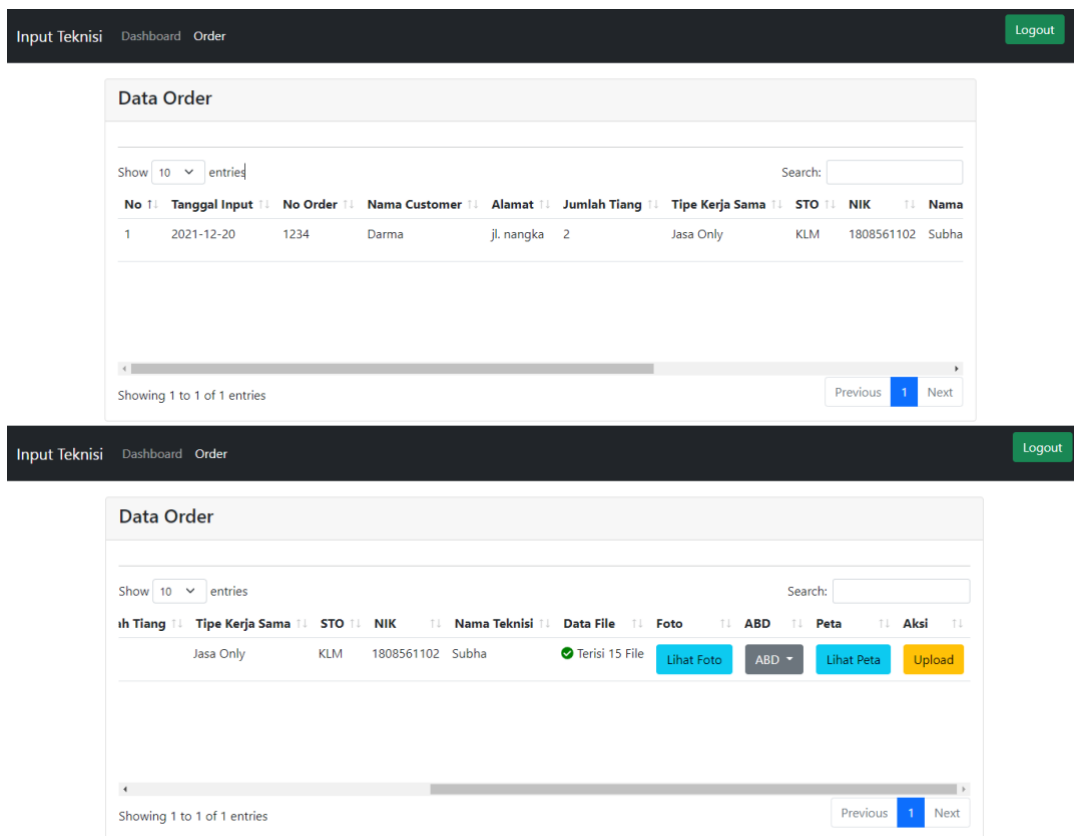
Input Teknisi Dashboard Order

Logout

Data Order

Show 10 entries

Search:

| No | Tanggal Input | No Order | Nama Customer | Alamat | Jumlah Tiang | Tipe Kerja Sama | STO | NIK | Nama |
|---|---|---|---|---|---|---|---|---|---|
| 1 | 2021-12-20 | 1234 | Darma | jl. nangka | 2 | Jasa Only | KLM | 1808561102 | Subha |

Showing 1 to 1 of 1 entries

Previous 1 Next

Input Teknisi Dashboard Order

Logout

Data Order

Show 10 entries

Search:

| ah Tiang | Tipe Kerja Sama | STO | NIK | Nama Teknisi | Data File | Foto | ABD | Peta | Aksi |
|---|---|---|---|---|---|---|---|---|---|
| | Jasa Only | KLM | 1808561102 | Subha | Terisi 15 File | Lihat Foto | ABD | Lihat Peta | Upload |

Showing 1 to 1 of 1 entries

Previous 1 Next